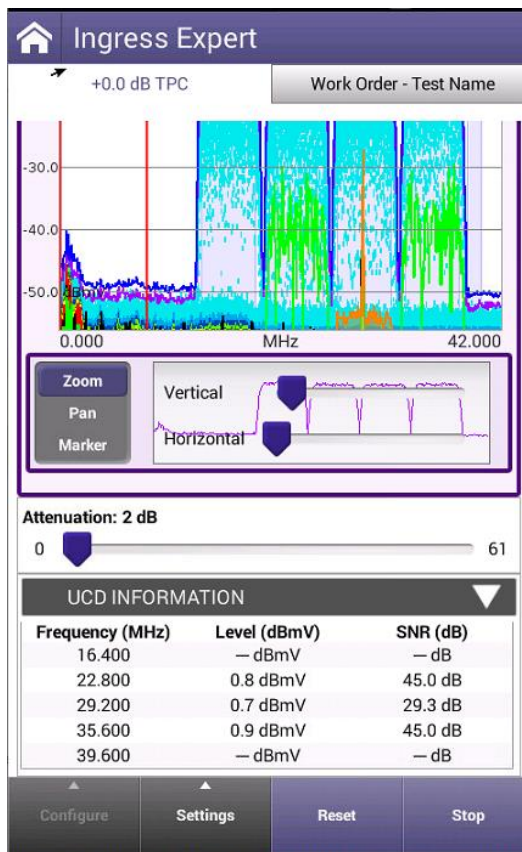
Ingress Expert

+0.0 dB TPC

Work Order - Test Name

-30.0

-40.0

-50.0 dBm

0.000

MHz

42.000

Zoom

Pan

Marker

Vertical

Horizontal

Attenuation: 2 dB

0

61

UCD INFORMATION

| Frequency (MHz) | Level (dBmV) | SNR (dB) |
|---|---|---|
| 16.400 | — dBmV | — dB |
| 22.800 | 0.8 dBmV | 45.0 dB |
| 29.200 | 0.7 dBmV | 29.3 dB |
| 35.600 | 0.9 dBmV | 45.0 dB |
| 39.600 | — dBmV | — dB |

Configure

Settings

Reset

Stop